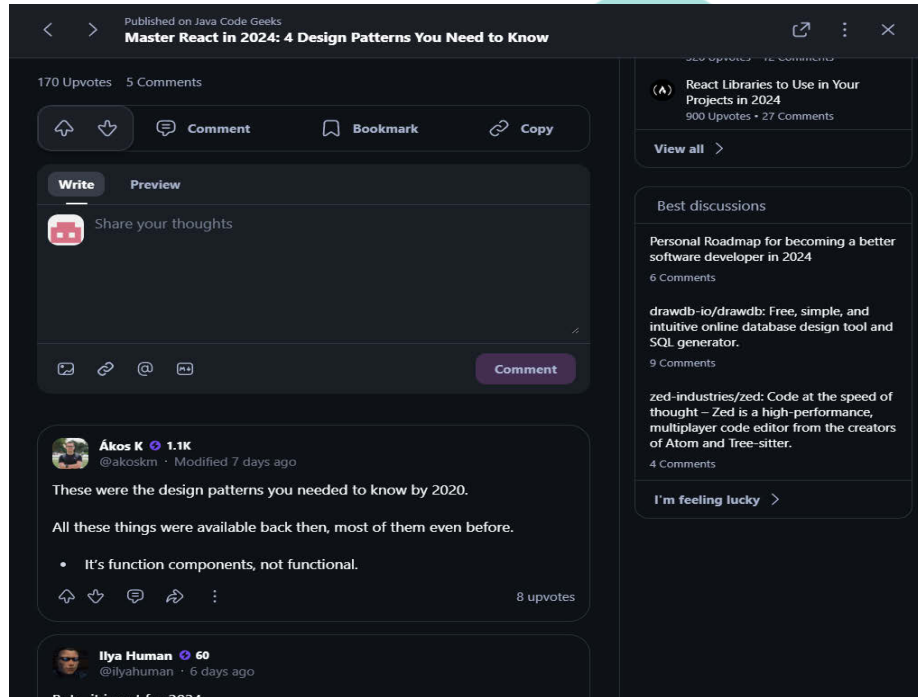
Published on Java Code Geeks
Master React in 2024: 4 Design Patterns You Need to Know

170 Upvotes 5 Comments

Comment Bookmark Copy

Write Preview

Share your thoughts

Comment

Ákos K 1.1K
@akoskm · Modified 7 days ago

These were the design patterns you needed to know by 2020.

All these things were available back then, most of them even before.

- It's function components, not functional.

8 upvotes

Ilya Human 60
@ilyahuman · 6 days ago

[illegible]

React Libraries to Use in Your Projects in 2024
900 Upvotes • 27 Comments

View all

Best discussions

Personal Roadmap for becoming a better software developer in 2024
6 Comments

drawdb-io/drawdb: Free, simple, and intuitive online database design tool and SQL generator.
9 Comments

zed-industries/zed: Code at the speed of thought – Zed is a high-performance, multiplayer code editor from the creators of Atom and Tree-sitter.
4 Comments

I'm feeling lucky